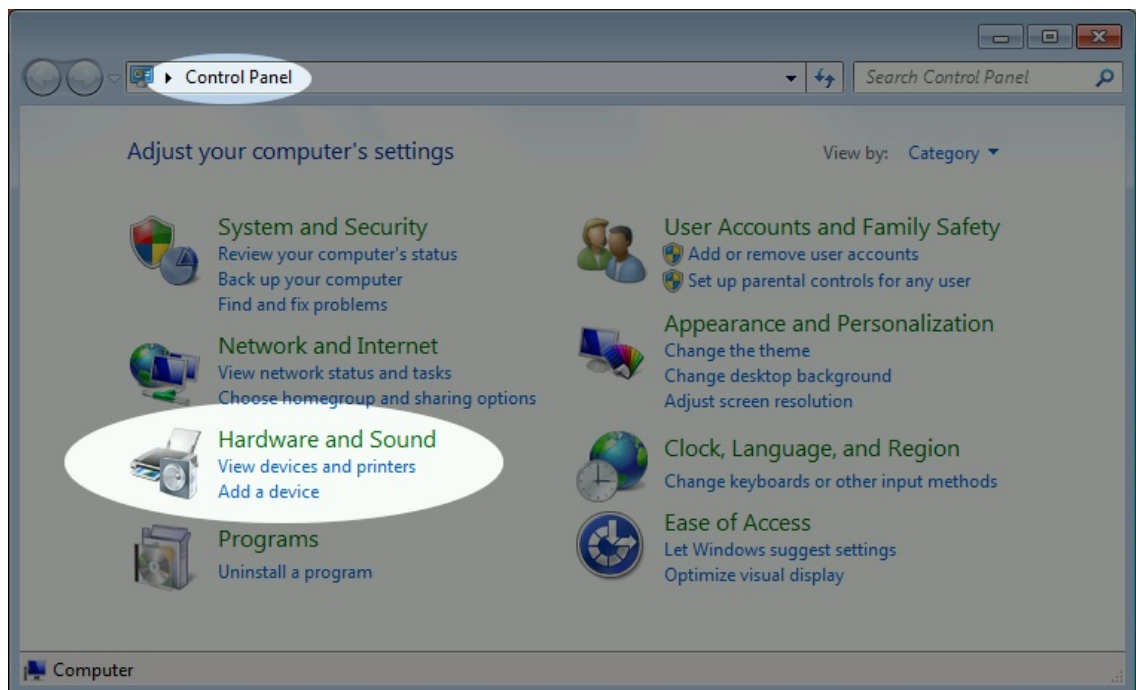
Control Panel

Search Control Panel

Adjust your computer's settings

View by: Category

System and Security
Review your computer's status
Back up your computer
Find and fix problems

Network and Internet
View network status and tasks
Choose homegroup and sharing options

Hardware and Sound
View devices and printers
Add a device

Programs
Uninstall a program

User Accounts and Family Safety
Add or remove user accounts
Set up parental controls for any user

Appearance and Personalization
Change the theme
Change desktop background
Adjust screen resolution

Clock, Language, and Region
Change keyboards or other input methods

Ease of Access
Let Windows suggest settings
Optimize visual display

Computer